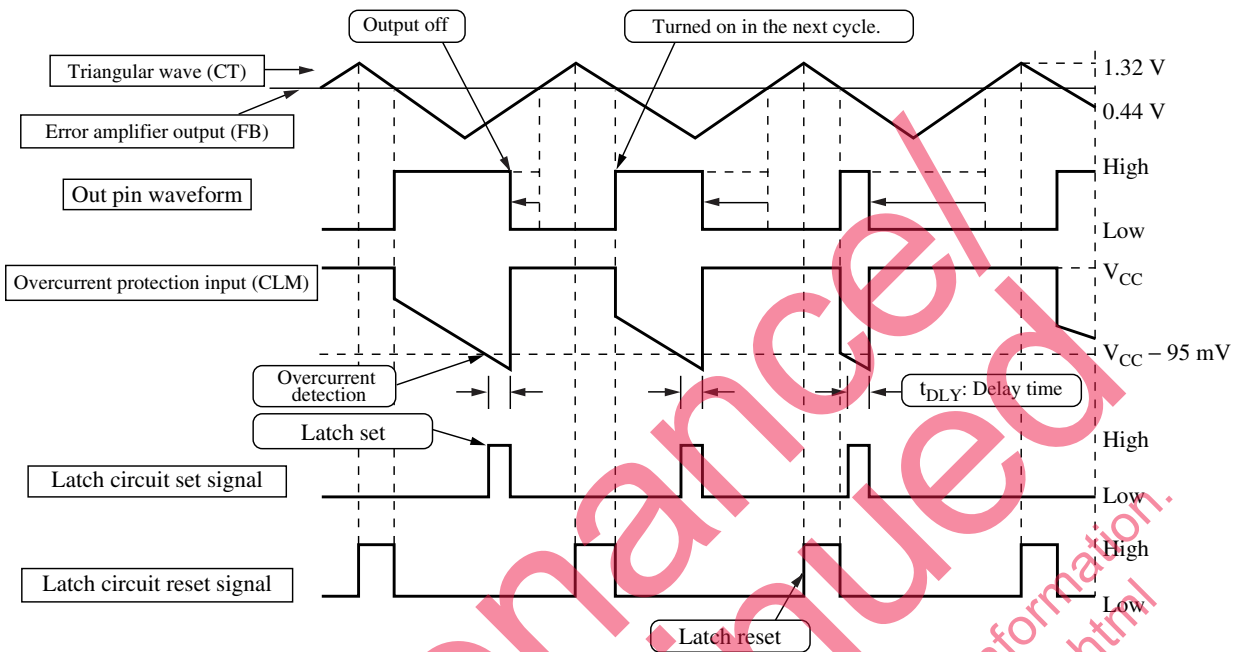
Output off

Turned on in the next cycle.

Triangular wave (CT)

Error amplifier output (FB)

1.32 V

0.44 V

Out pin waveform

High

Low

Overcurrent protection input (CLM)

$V_{CC}$

$V_{CC}$ – 95 mV

Overcurrent detection

$t_{DLY}$: Delay time

Latch set

Latch circuit set signal

High

Low

Latch circuit reset signal

High

Low

Latch reset

Maintenance/
Discontinued

information.
html